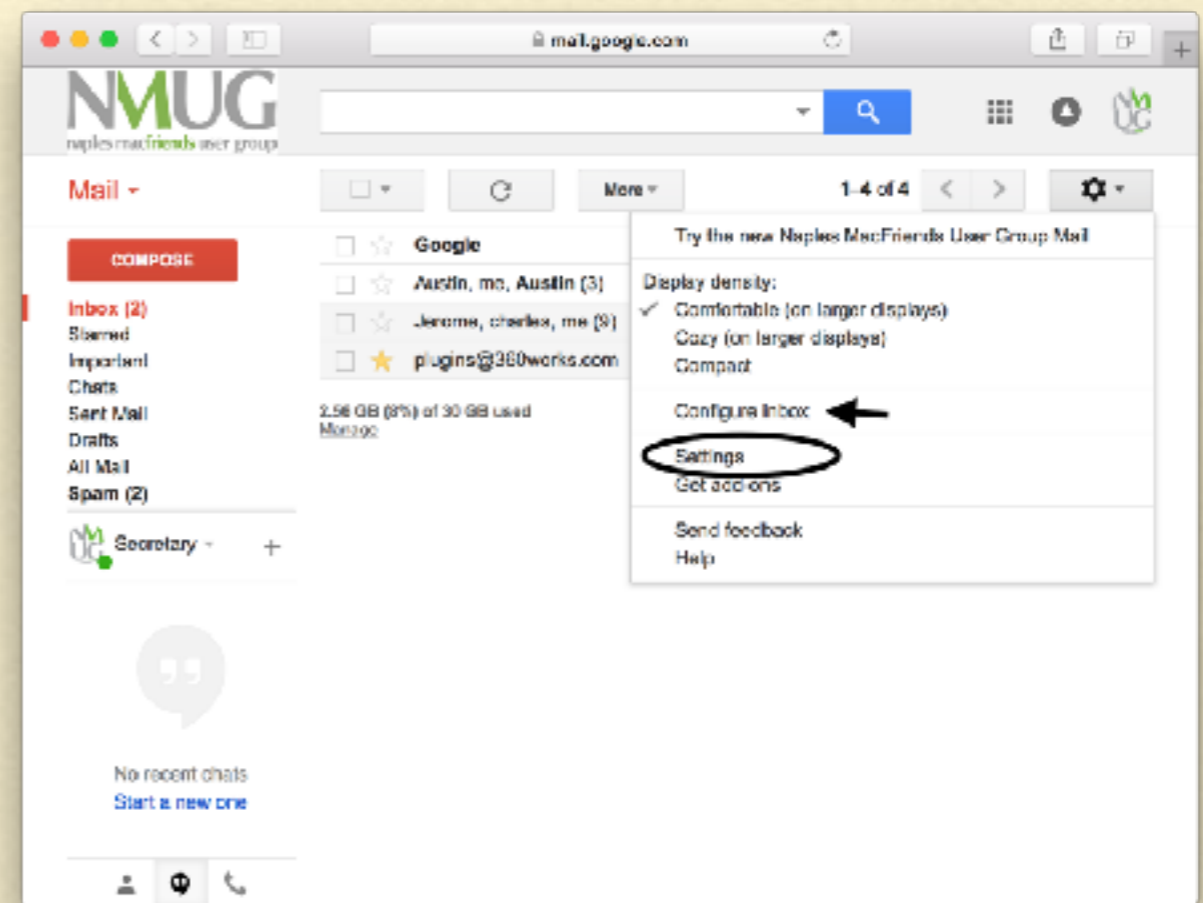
mail.google.com

NMUG
naples macfriends user group

Mail

More

1-4 of 4

COMPOSE

Inbox (2)
Starred
Important
Chats
Sent Mail
Drafts
All Mail
Spam (2)

Secretary

Google
Austin, me, Austin (3)
Jerome, charles, me (9)
plugins@360works.com

2.56 GB (8%) of 30 GB used
Manage

Try the new Naples MacFriends User Group Mail

Display density:
Comfortable (on larger displays)
Cozy (on larger displays)
Compact

Configure inbox

Settings
Get add-ons

Send feedback
Help

No recent chats
Start a new one